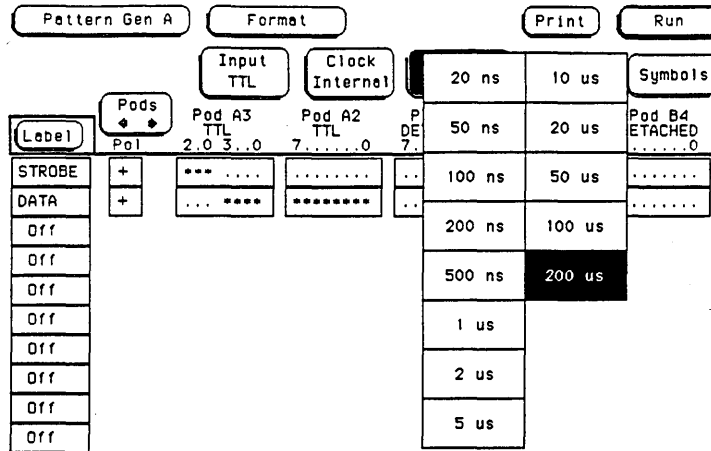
Pattern Gen A
Format
Print
Run

Input TTL
Clock Internal
Symbols

| 20 ns | 10 us |
|---|---|
| 50 ns | 20 us |
| 100 ns | 50 us |
| 200 ns | 100 us |
| 500 ns | 200 us |
| 1 us | |
| 2 us | |
| 5 us | |

Label
Pods ◆ ◆ Pol
Pod A3 TTL 2.0 3..0
Pod A2 TTL 7......0
P DE 7.
Pod B4 ETACHED ......0

STROBE + --- .... ........ .. .......
DATA + ... ---- -------- .. .......
Off
Off
Off
Off
Off
Off
Off
Off